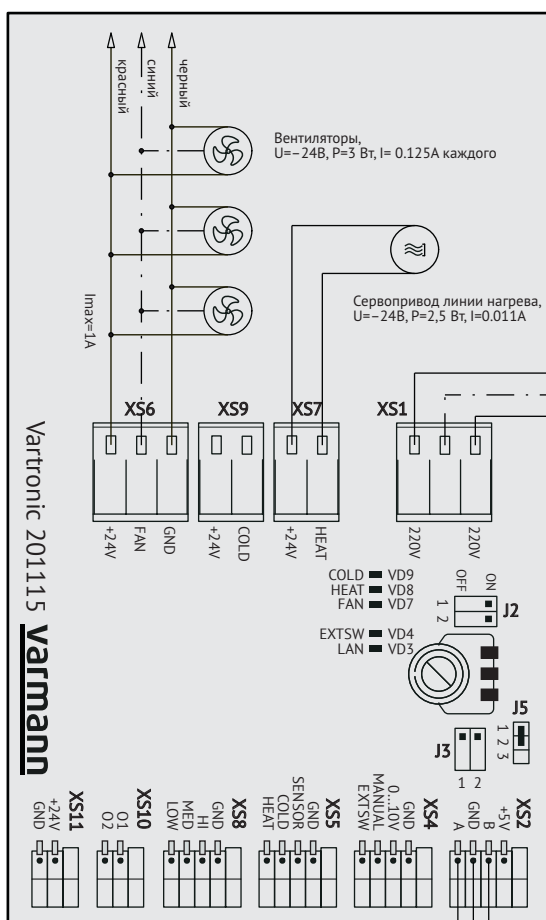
красный
синий
черный

Вентиляторы,
U=~24В, P=3 Вт, I= 0.125А каждого

Imax=1A

Сервопривод линии нагрева,
U=~24В, P=2,5 Вт, I=0.011A

XS6
XS9
XS7
XS1

+24V
FAN
GND
+24V
COLD
+24V
HEAT
220V
220V

COLD VD9
HEAT VD8
FAN VD7

OFF ON
1 2
J2

EXTSW VD4
LAN VD3

J5
1 2 3

J3
1 2

Vartronic 201115 Varmann

XS11
+24V
GND

XS10
O1
O2

XS8
GND
HI
MED
LOW

XS5
GND
SENSOR
COLD
HEAT

XS4
GND
0...10V
MANUAL
EXTSW

XS2
+5V
B
GND
A